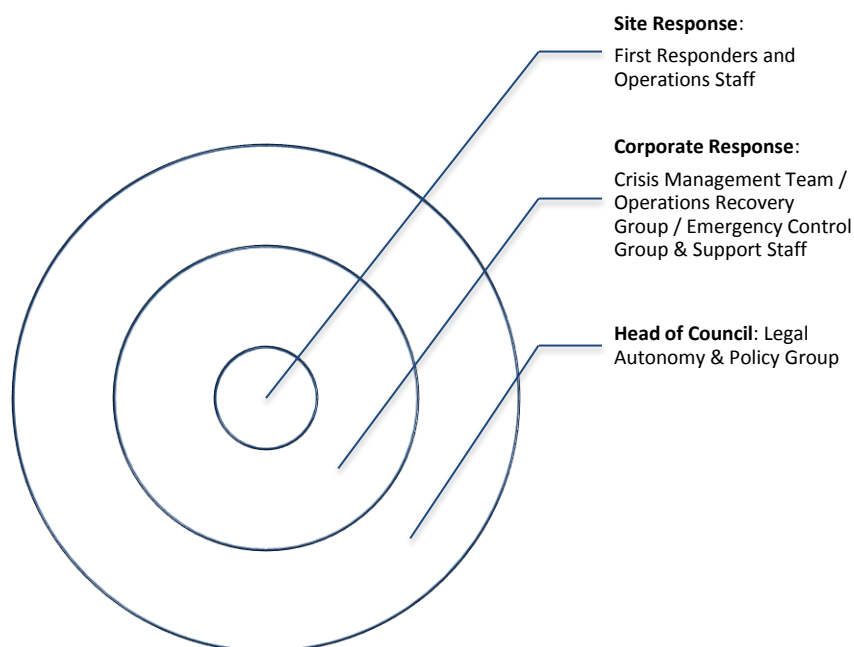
**Site Response**:

First Responders and Operations Staff

**Corporate Response**:

Crisis Management Team / Operations Recovery Group / Emergency Control Group & Support Staff

**Head of Council**: Legal Autonomy & Policy Group